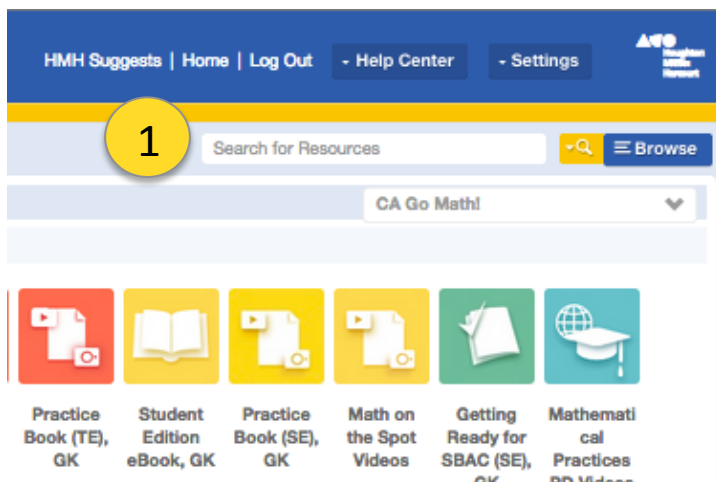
HMH Suggests | Home | Log Out

Help Center

Settings

Houghton Mifflin Harcourt

1

Search for Resources

Browse

CA Go Math!

Practice Book (TE), GK

Student Edition eBook, GK

Practice Book (SE), GK

Math on the Spot Videos

Getting Ready for SBAC (SE), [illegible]

Mathematical Practices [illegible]